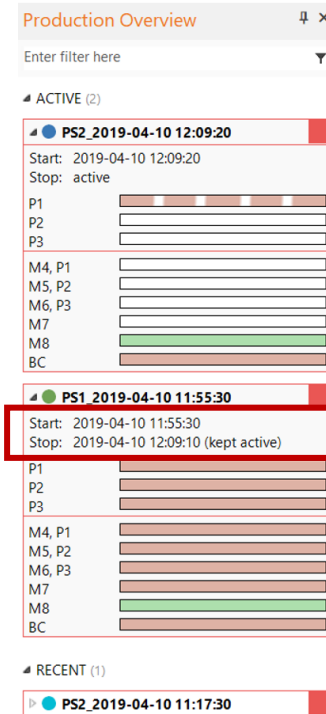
Production Overview

Enter filter here

ACTIVE (2)

PS2_2019-04-10 12:09:20

Start: 2019-04-10 12:09:20
Stop: active

P1
P2
P3

M4, P1
M5, P2
M6, P3
M7
M8
BC

PS1_2019-04-10 11:55:30

Start: 2019-04-10 11:55:30
Stop: 2019-04-10 12:09:10 (kept active)

P1
P2
P3

M4, P1
M5, P2
M6, P3
M7
M8
BC

RECENT (1)

PS2_2019-04-10 11:17:30